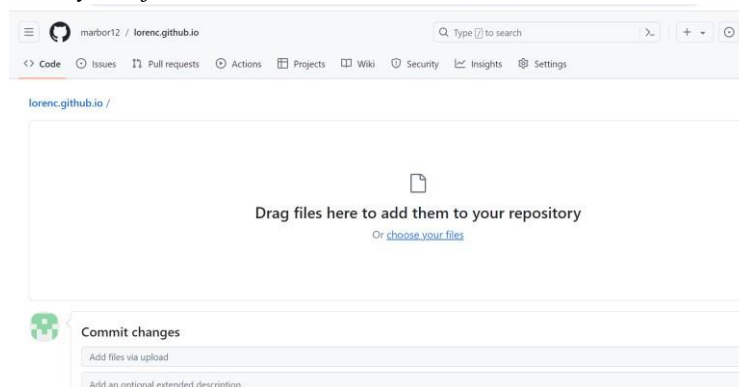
marbor12 / lorenc.github.io

Type [/] to search

+ ▾

<> Code  Issues  Pull requests  Actions  Projects  Wiki  Security  Insights  Settings

lorenc.github.io /

Drag files here to add them to your repository

Or choose your files

Commit changes

Add files via upload

Add an optional extended description